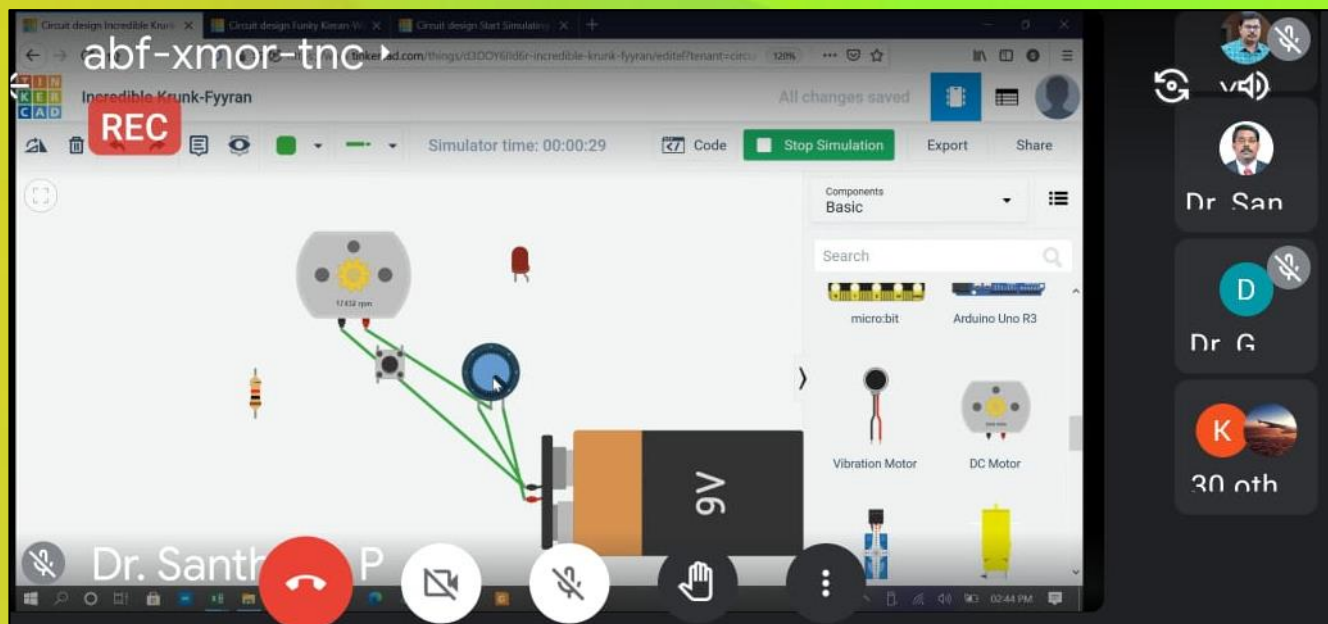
Circuit design Incredible Krunk
Circuit design Funky Kieran-W
Circuit design Start Simulating

abf-xmor-tnc

tinkercad.com/things/d3DOY6lld6r-incredible-krunk-fyyran/editel?tenant=circu

120%

TIN
KER
CAD

Incredible Krunk-Fyyran

All changes saved

REC

Simulator time: 00:00:29

Code

Stop Simulation

Export

Share

Components
Basic

Search

micro:bit

Arduino Uno R3

Vibration Motor

DC Motor

17 632 rpm

9V

Dr. Santh P

02:44 PM

Dr. San

D

Dr. G

K

30 oth